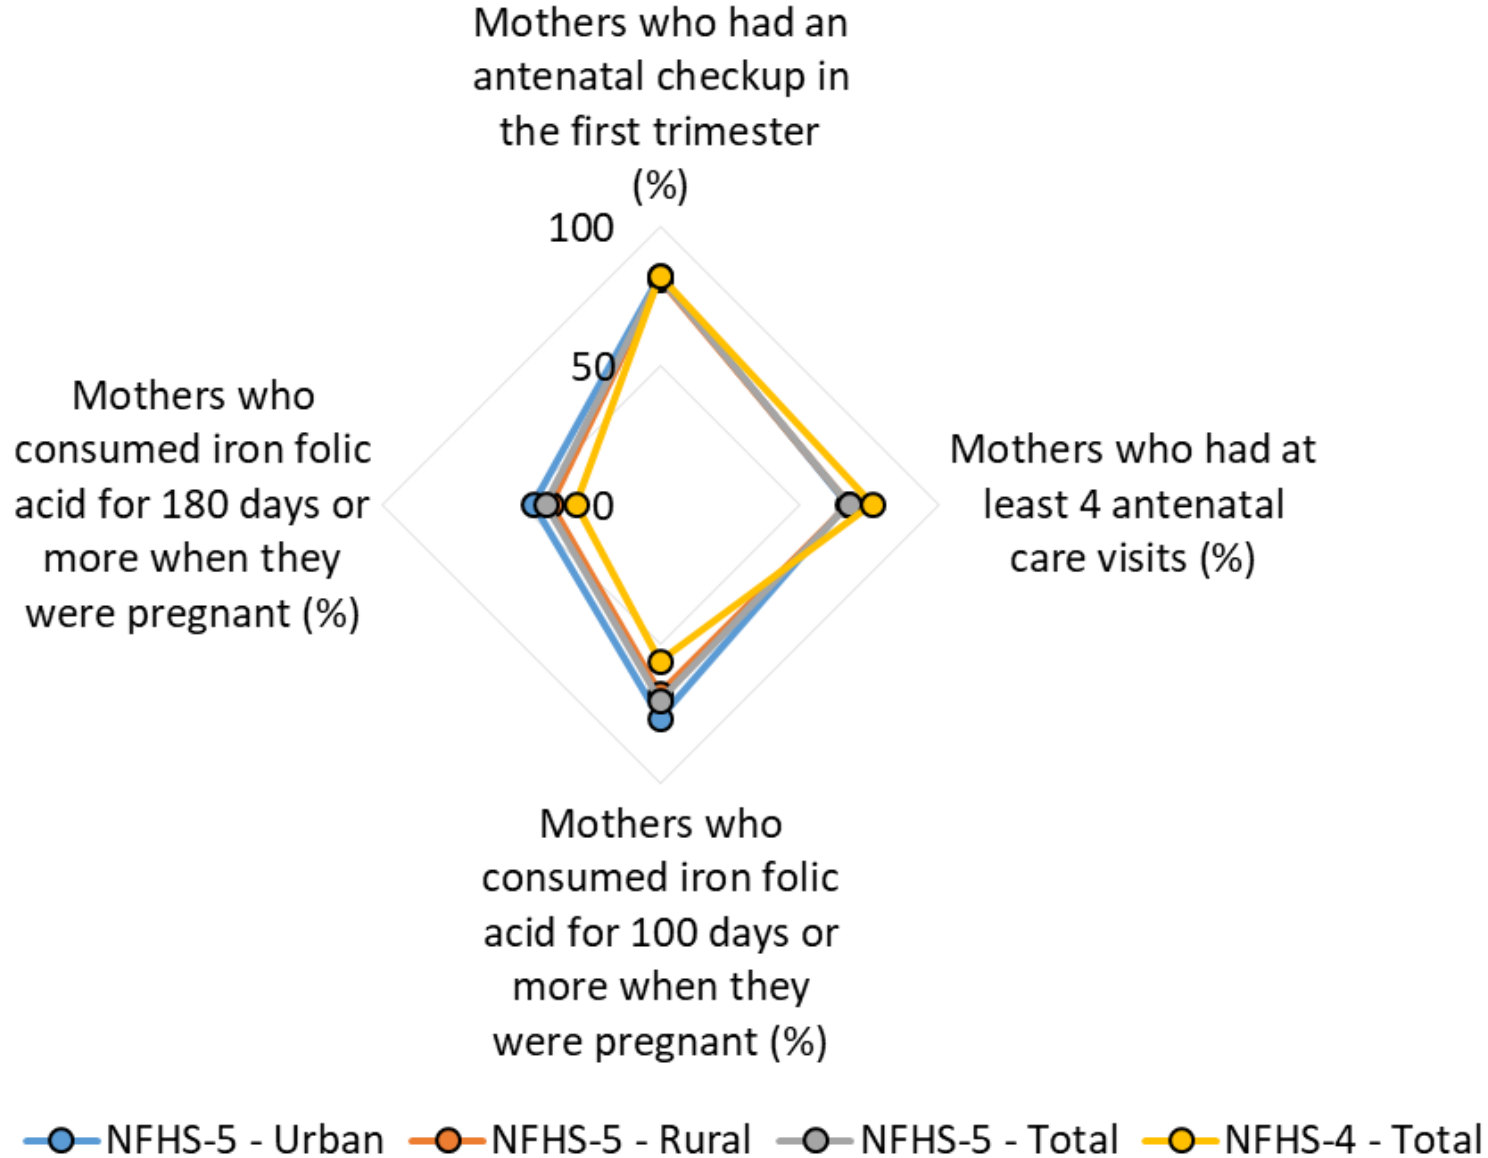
Mothers who had an antenatal checkup in the first trimester (%)

100

50

0

Mothers who had at least 4 antenatal care visits (%)

Mothers who consumed iron folic acid for 100 days or more when they were pregnant (%)

Mothers who consumed iron folic acid for 180 days or more when they were pregnant (%)

NFHS-5 - Urban NFHS-5 - Rural NFHS-5 - Total NFHS-4 - Total